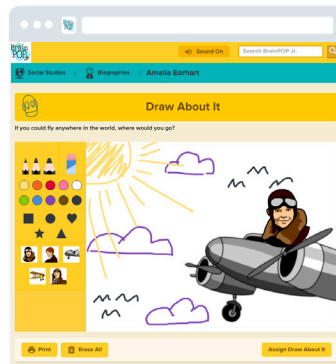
BrainPOP Jr.

Sound On

Search BrainPOP Jr.

Social Studies

Biographies

Amelia Earhart

Draw About It

If you could fly anywhere in the world, where would you go?

Print

Erase All

Assign Draw About It